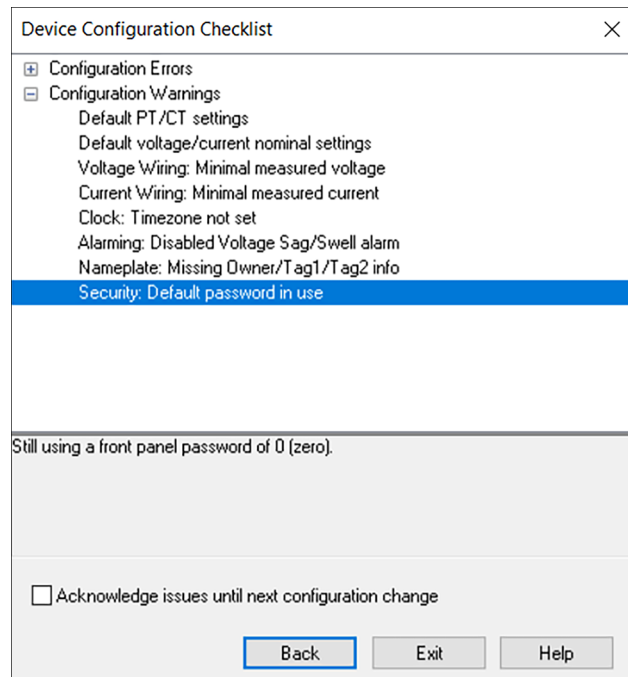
Device Configuration Checklist

X

⊞ Configuration Errors
⊟ Configuration Warnings
Default PT/CT settings
Default voltage/current nominal settings
Voltage Wiring: Minimal measured voltage
Current Wiring: Minimal measured current
Clock: Timezone not set
Alarming: Disabled Voltage Sag/Swell alarm
Nameplate: Missing Owner/Tag1/Tag2 info
Security: Default password in use

Still using a front panel password of 0 (zero).

Acknowledge issues until next configuration change

Back
Exit
Help